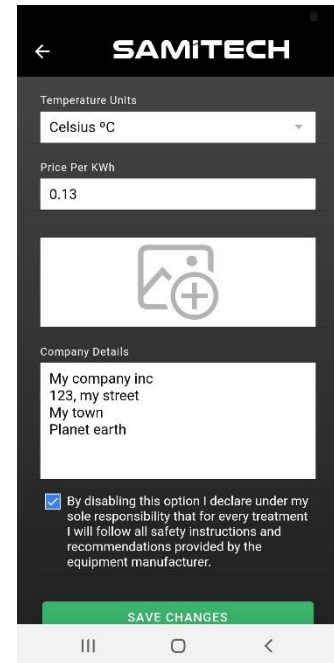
SAMiTECH

Temperature Units

Celsius ºC

Price Per KWh

0.13

Company Details

My company inc
123, my street
My town
Planet earth

By disabling this option I declare under my sole responsibility that for every treatment I will follow all safety instructions and recommendations provided by the equipment manufacturer.

SAVE CHANGES